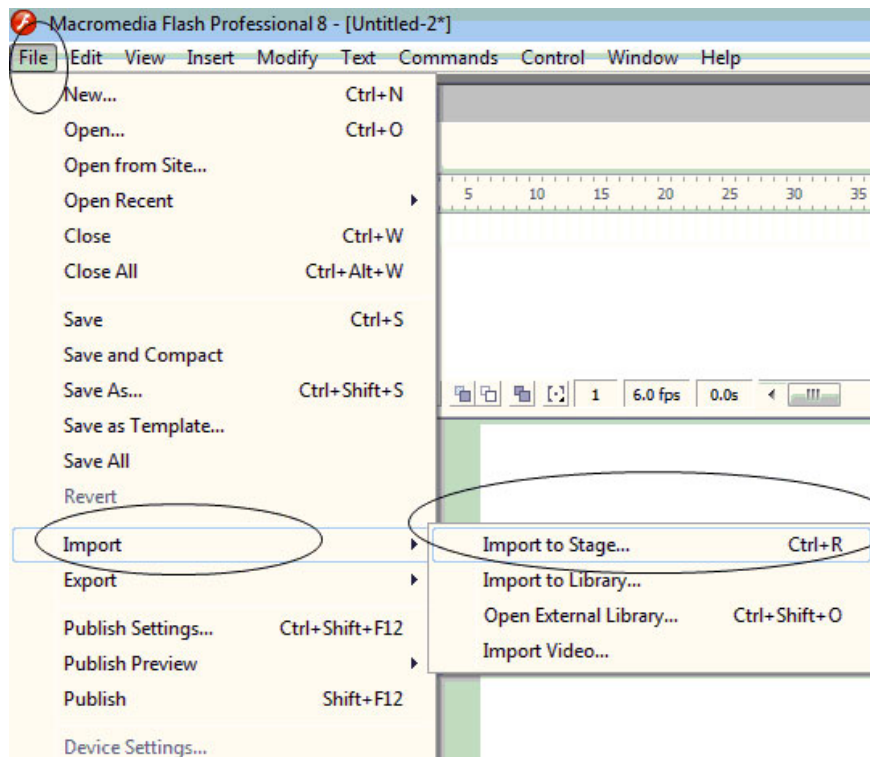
Macromedia Flash Professional 8 - [Untitled-2*]

File Edit View Insert Modify Text Commands Control Window Help

New... Ctrl+N
Open... Ctrl+O
Open from Site...
Open Recent
Close Ctrl+W
Close All Ctrl+Alt+W

Save Ctrl+S
Save and Compact
Save As... Ctrl+Shift+S
Save as Template...
Save All
Revert

Import
Export

Publish Settings... Ctrl+Shift+F12
Publish Preview
Publish Shift+F12

Device Settings...

Import to Stage... Ctrl+R
Import to Library...
Open External Library... Ctrl+Shift+O
Import Video...

5 10 15 20 25 30 35

1 6.0 fps 0.0s